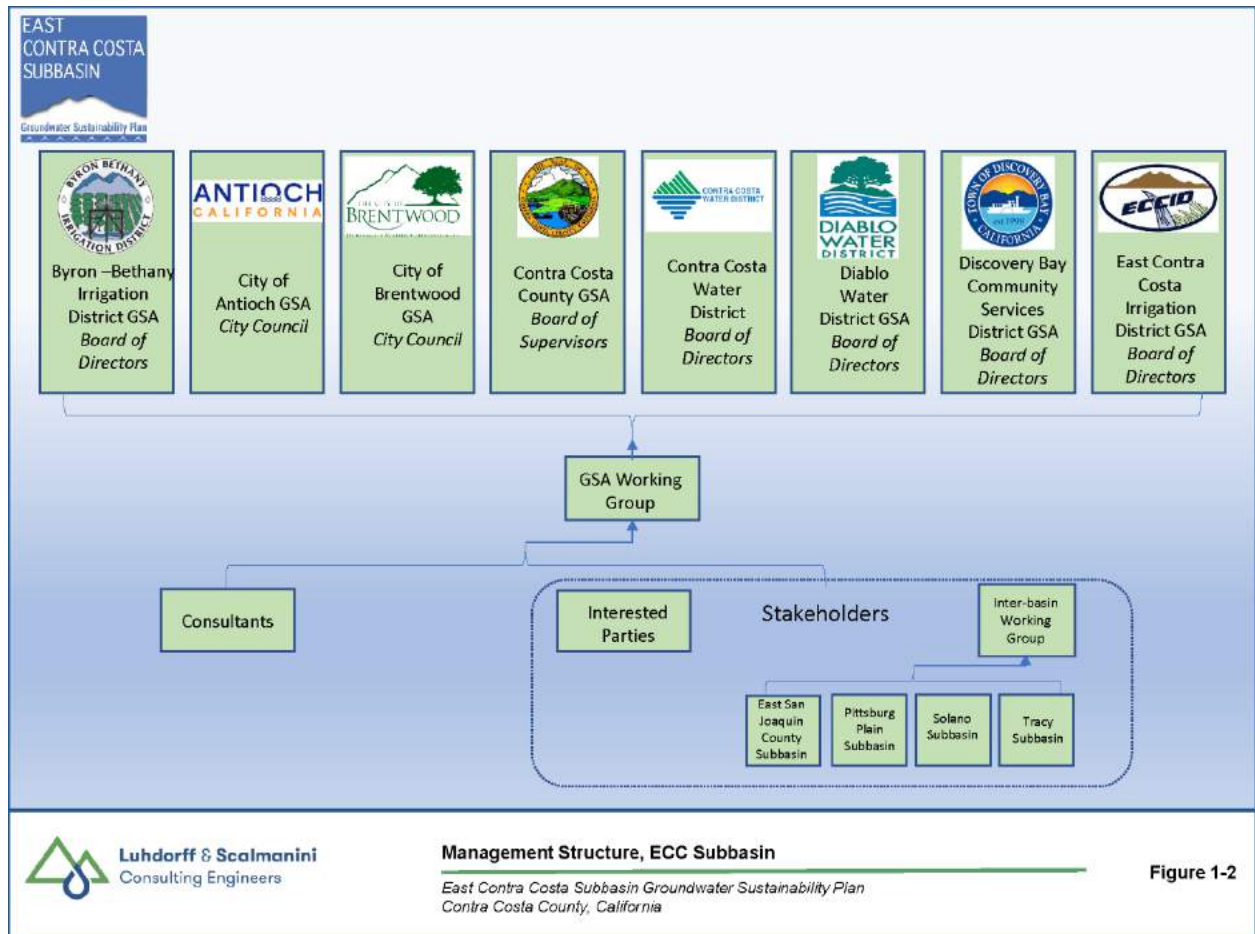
EAST CONTRA COSTA SUBBASIN
Groundwater Sustainability Plan

BYRON BETHANY IRRIGATION DISTRICT
Byron –Bethany Irrigation District GSA *Board of Directors*

ANTIOCH CALIFORNIA
City of Antioch GSA *City Council*

THE CITY OF BRENTWOOD
City of Brentwood GSA *City Council*

Contra Costa County GSA *Board of Supervisors*

CONTRA COSTA WATER DISTRICT
Contra Costa Water District *Board of Directors*

DIABLO WATER DISTRICT
Diablo Water District GSA *Board of Directors*

TOWN OF DISCOVERY BAY CALIFORNIA EST. 1998
Discovery Bay Community Services District GSA *Board of Directors*

ECCID
East Contra Costa Irrigation District GSA *Board of Directors*

GSA Working Group

Consultants

Interested Parties

Stakeholders

Inter-basin Working Group

East San Joaquin County Subbasin

Pittsburg Plain Subbasin

Solano Subbasin

Tracy Subbasin

Luhdorff & Scalmanini Consulting Engineers

Management Structure, ECC Subbasin

*East Contra Costa Subbasin Groundwater Sustainability Plan*
*Contra Costa County, California*

Figure 1-2